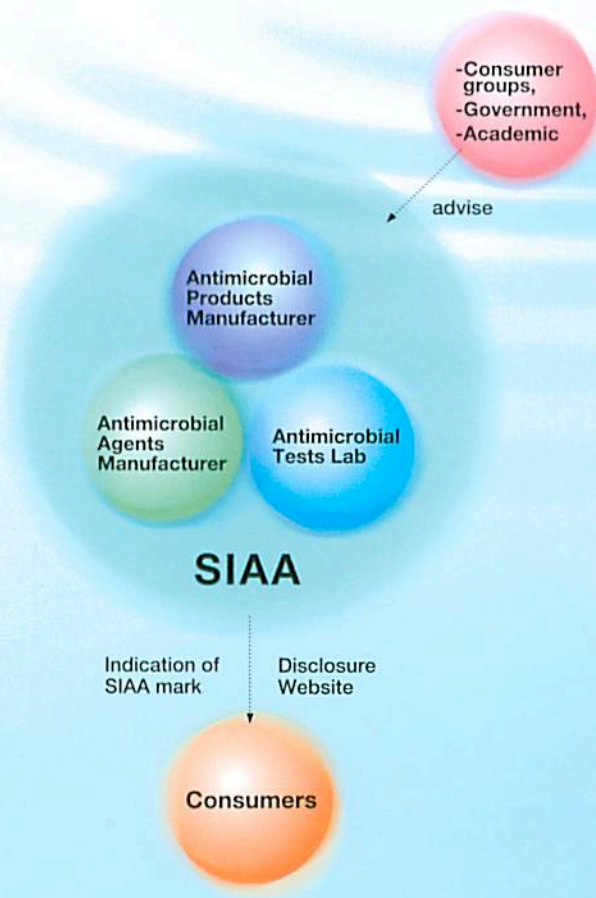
-Consumer groups,
-Government,
-Academic

advise

Antimicrobial Products Manufacturer

Antimicrobial Agents Manufacturer

Antimicrobial Tests Lab

SIAA

Indication of SIAA mark

Disclosure Website

Consumers